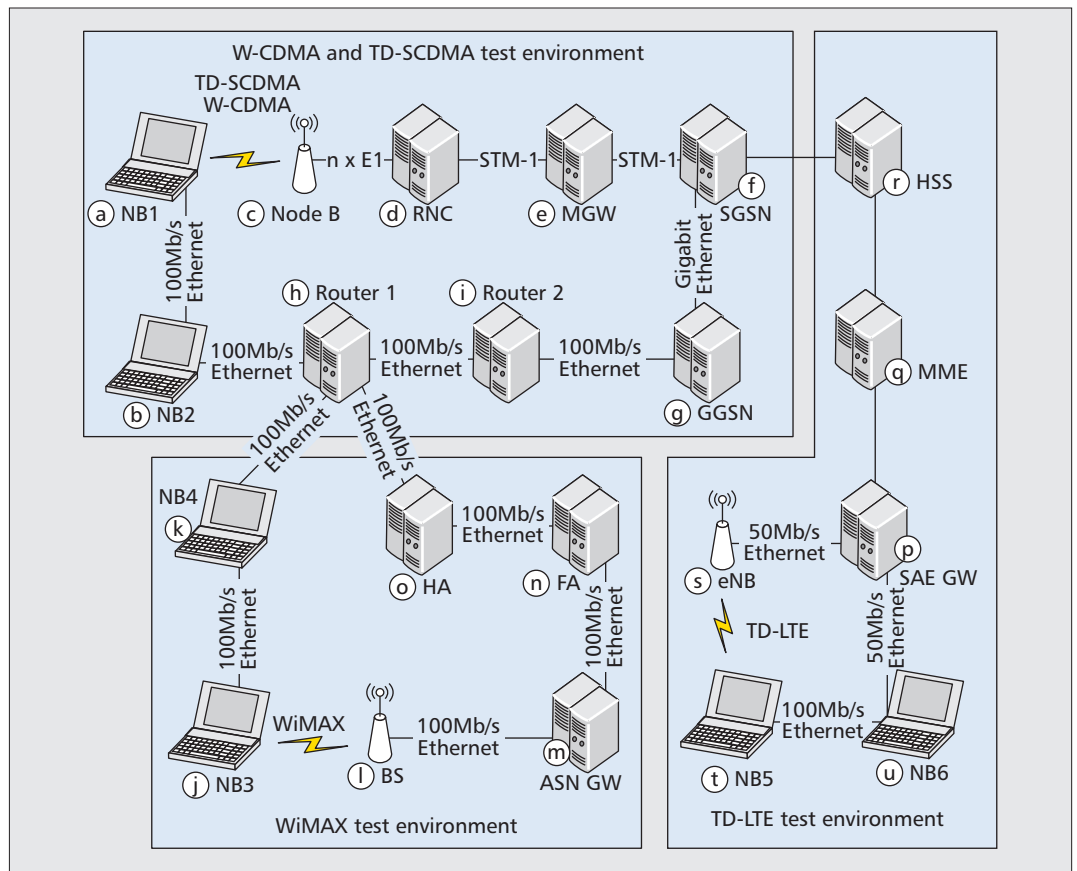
W-CDMA and TD-SCDMA test environment

TD-SCDMA
W-CDMA

n x E1
STM-1
STM-1

a NB1
c Node B
d RNC
e MGW
f SGSN
r HSS

100Mb/s Ethernet
Gigabit Ethernet

h Router 1
i Router 2

100Mb/s Ethernet
100Mb/s Ethernet
100Mb/s Ethernet

b NB2
g GGSN
q MME

100Mb/s Ethernet
100Mb/s Ethernet

NB4
k

o HA
100Mb/s Ethernet
n FA

50Mb/s Ethernet
s eNB
p SAE GW

TD-LTE

100Mb/s Ethernet
100Mb/s Ethernet
50Mb/s Ethernet

WiMAX
100Mb/s Ethernet
100Mb/s Ethernet

j NB3
l BS
m ASN GW
t NB5
u NB6

WiMAX test environment
TD-LTE test environment